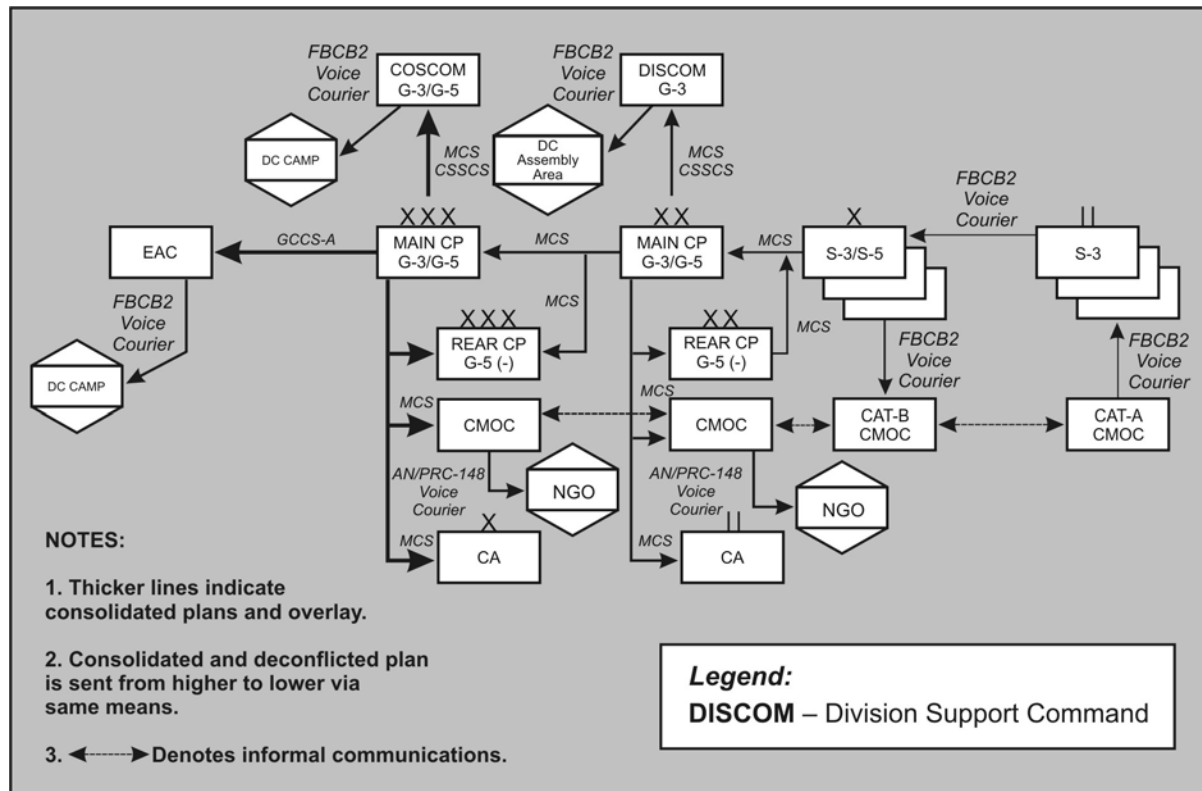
FBCB2
Voice
Courier

COSCOM
G-3/G-5

DC CAMP

MCS
CSSCS

FBCB2
Voice
Courier

DISCOM
G-3

DC
Assembly
Area

MCS
CSSCS

FBCB2
Voice
Courier

XXX

XX

X

||

EAC

GCCS-A

MAIN CP
G-3/G-5

MCS

MAIN CP
G-3/G-5

MCS

S-3/S-5

S-3

FBCB2
Voice
Courier

DC CAMP

MCS

XXX

REAR CP
G-5 (-)

XX

REAR CP
G-5 (-)

MCS

FBCB2
Voice
Courier

FBCB2
Voice
Courier

MCS

MCS

CMOC

CMOC

CAT-B
CMOC

CAT-A
CMOC

AN/PRC-148
Voice
Courier

NGO

AN/PRC-148
Voice
Courier

NGO

X

||

MCS

CA

MCS

CA

NOTES:

1. Thicker lines indicate consolidated plans and overlay.

2. Consolidated and deconflicted plan is sent from higher to lower via same means.

3. ◄-------► Denotes informal communications.

Legend:
DISCOM – Division Support Command